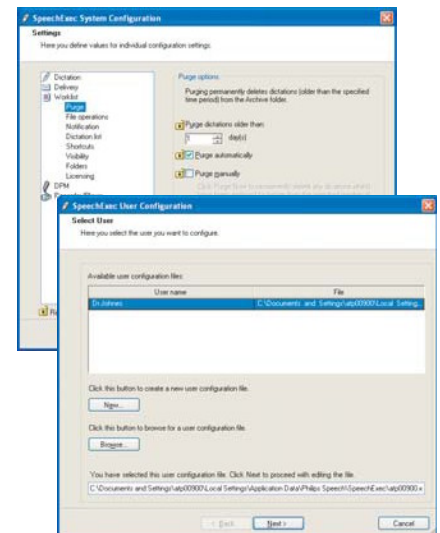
SpeechExec System Configuration

Settings

Here you define values for individual configuration settings.

Dictation
Delivery
Worklist
Purge
File operations
Notification
Dictation list
Shortcuts
Visibility
Folders
Licensing
DPM

Purge options

Purging permanently deletes dictations (older than the specified time period) from the Archive folder.

Purge dictations older than:

1 day(s)

Purge automatically

Purge manually

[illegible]

SpeechExec User Configuration

Select User

Here you select the user you want to configure.

Available user configuration files:

| User name | File |
|---|---|
| Dr.Johnes | C:\Documents and Settings\atp00900\Local Setting... |

Click this button to create a new user configuration file.

New...

Click this button to browse for a user configuration file.

Browse...

You have selected this user configuration file. Click Next to proceed with editing the file.

C:\Documents and Settings\atp00900\Local Settings\Application Data\Philips Speech\SpeechExec\atp00900.x

< Back

Next >

Cancel